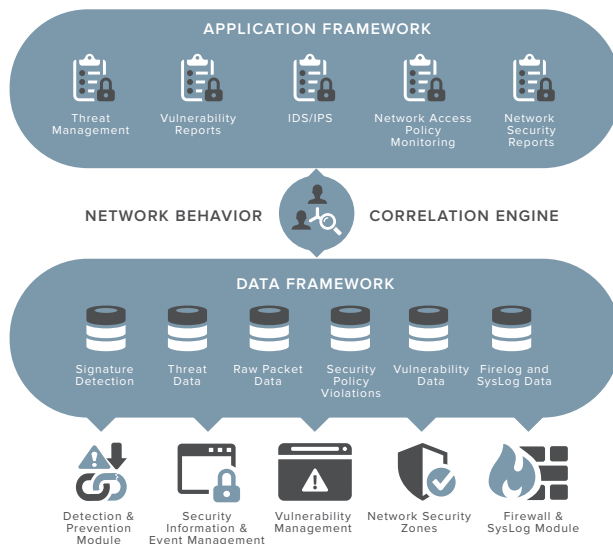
APPLICATION FRAMEWORK

Threat Management

Vulnerability Reports

IDS/IPS

Network Access Policy Monitoring

Network Security Reports

NETWORK BEHAVIOR

CORRELATION ENGINE

DATA FRAMEWORK

Signature Detection

Threat Data

Raw Packet Data

Security Policy Violations

Vulnerability Data

Firelog and SysLog Data

Detection & Prevention Module

Security Information & Event Management

Vulnerability Management

Network Security Zones

Firewall & SysLog Module